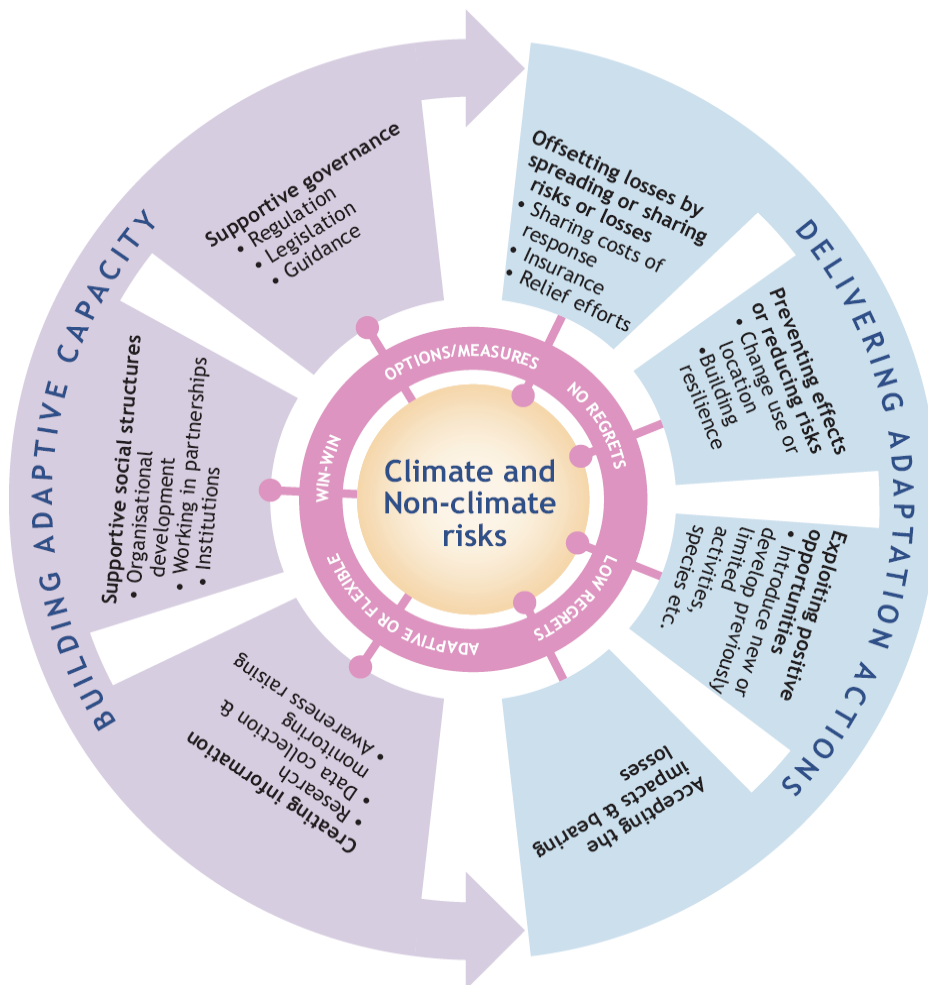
BUILDING ADAPTIVE CAPACITY

Supportive governance
• Regulation
• Legislation
• Guidance

Supportive social structures
• Organisational development
• Working in partnerships
• Institutions

Creating information
• Research
• Data collection & monitoring
• Awareness raising

DELIVERING ADAPTATION ACTIONS

Offsetting losses by spreading or sharing risks or losses
• Sharing costs of response
• Insurance
• Relief efforts

Preventing effects or reducing risks
• Change use or location
•Building resilience

Exploiting positive opportunities
• Introduce new or develop previously limited activities, species etc.

Accepting the impacts & bearing losses

OPTIONS/MEASURES
NO REGRETS
LOW REGRETS
ADAPTIVE OR FLEXIBLE
WIN-WIN

Climate and Non-climate risks